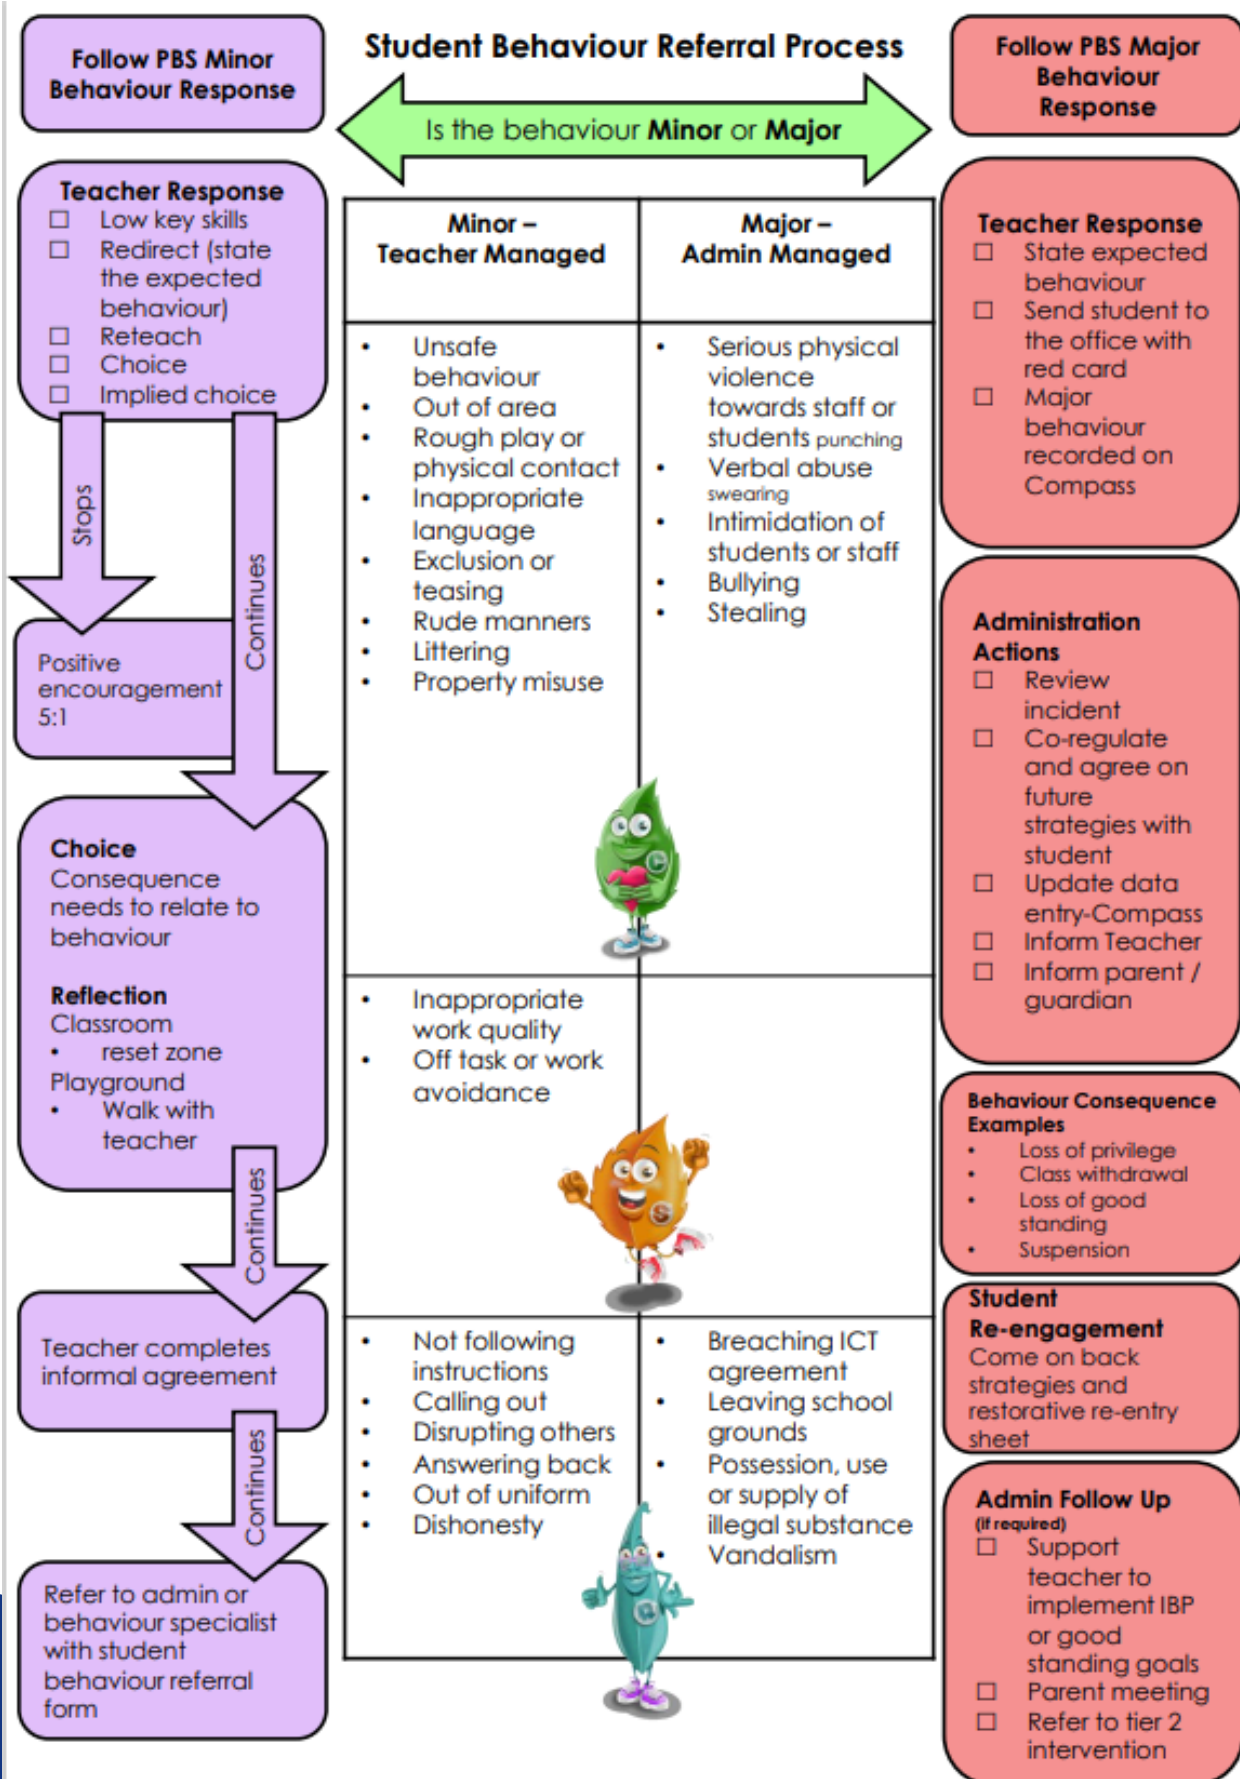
Follow PBS Minor Behaviour Response

Student Behaviour Referral Process

Is the behaviour **Minor** or **Major**

Follow PBS Major Behaviour Response

Teacher Response
☐ Low key skills
☐ Redirect (state the expected behaviour)
☐ Reteach
☐ Choice
☐ Implied choice

Stops

Continues

Positive encouragement 5:1

Choice
Consequence needs to relate to behaviour

Reflection
Classroom
• reset zone
Playground
• Walk with teacher

Continues

Teacher completes informal agreement

Continues

Refer to admin or behaviour specialist with student behaviour referral form

| Minor – Teacher Managed | Major – Admin Managed |
|---|---|
| • Unsafe behaviour • Out of area • Rough play or physical contact • Inappropriate language • Exclusion or teasing • Rude manners • Littering • Property misuse | • Serious physical violence towards staff or students punching • Verbal abuse swearing • Intimidation of students or staff • Bullying • Stealing |
| • Inappropriate work quality • Off task or work avoidance | |
| • Not following instructions • Calling out • Disrupting others • Answering back • Out of uniform • Dishonesty | • Breaching ICT agreement • Leaving school grounds • Possession, use or supply of illegal substance • Vandalism |

Teacher Response
☐ State expected behaviour
☐ Send student to the office with red card
☐ Major behaviour recorded on Compass

Administration Actions
☐ Review incident
☐ Co-regulate and agree on future strategies with student
☐ Update data entry-Compass
☐ Inform Teacher
☐ Inform parent / guardian

Behaviour Consequence Examples
• Loss of privilege
• Class withdrawal
• Loss of good standing
• Suspension

Student Re-engagement
Come on back strategies and restorative re-entry sheet

Admin Follow Up
(If required)
☐ Support teacher to implement IBP or good standing goals
☐ Parent meeting
☐ Refer to tier 2 intervention